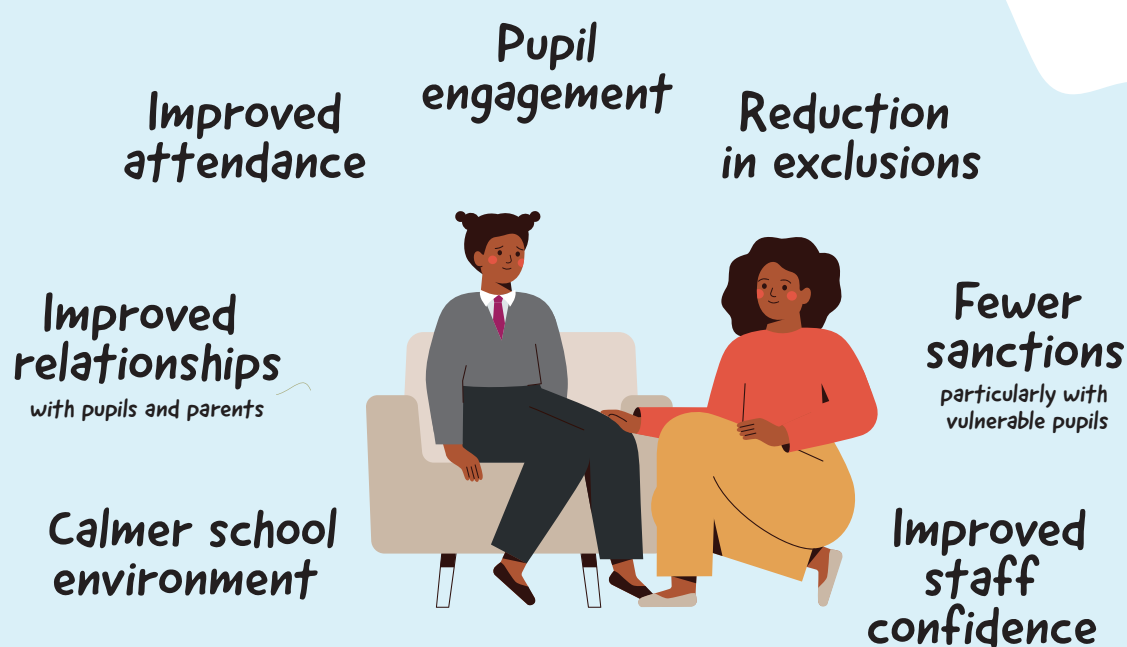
Pupil engagement

Improved attendance

Reduction in exclusions

Improved relationships
with pupils and parents

Fewer sanctions
particularly with vulnerable pupils

Calmer school environment

Improved staff confidence